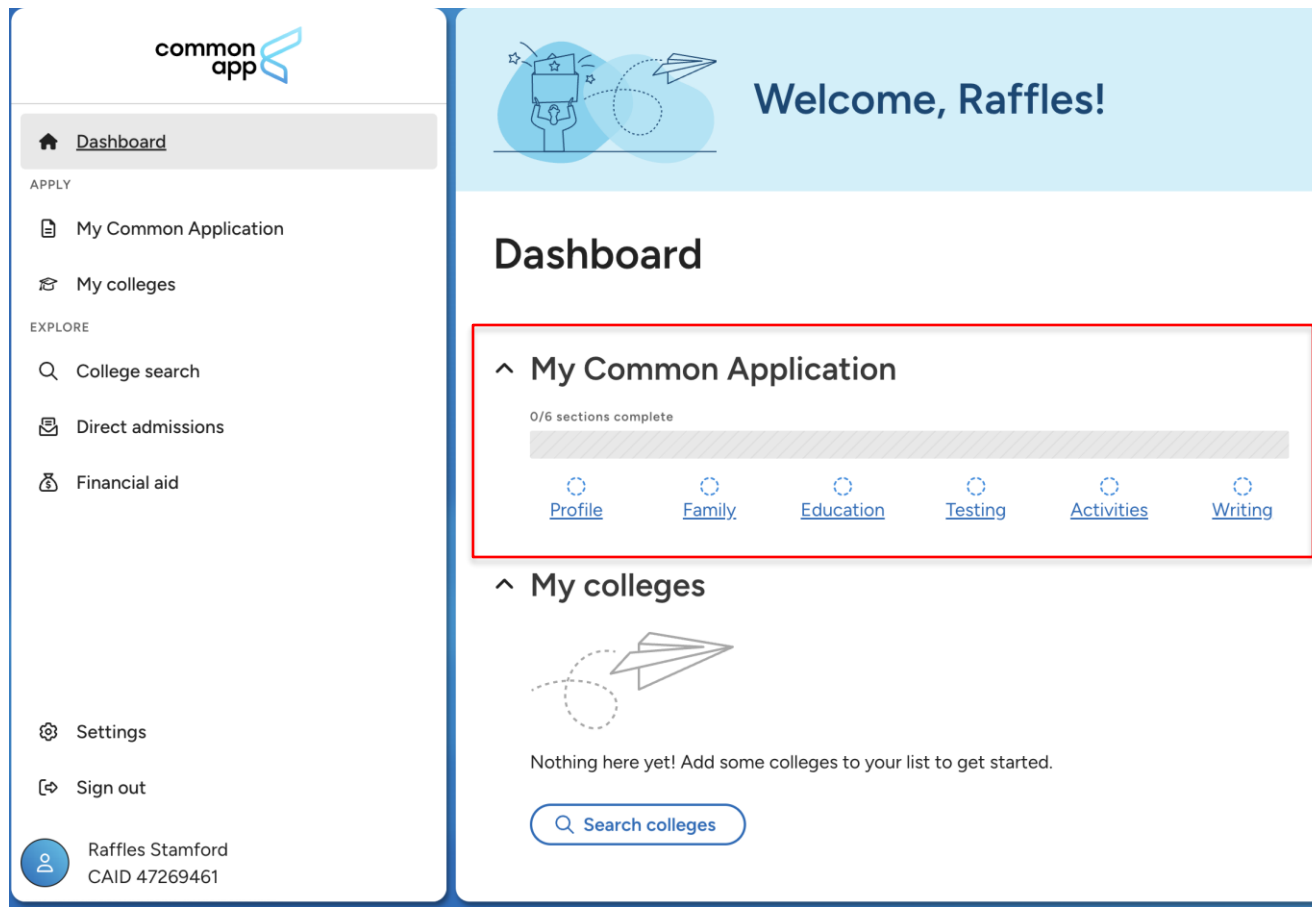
common app

Dashboard

APPLY

My Common Application

My colleges

EXPLORE

College search

Direct admissions

Financial aid

Settings

Sign out

Raffles Stamford
CAID 47269461

Welcome, Raffles!

Dashboard

My Common Application

0/6 sections complete

Profile Family Education Testing Activities Writing

My colleges

Nothing here yet! Add some colleges to your list to get started.

Search colleges